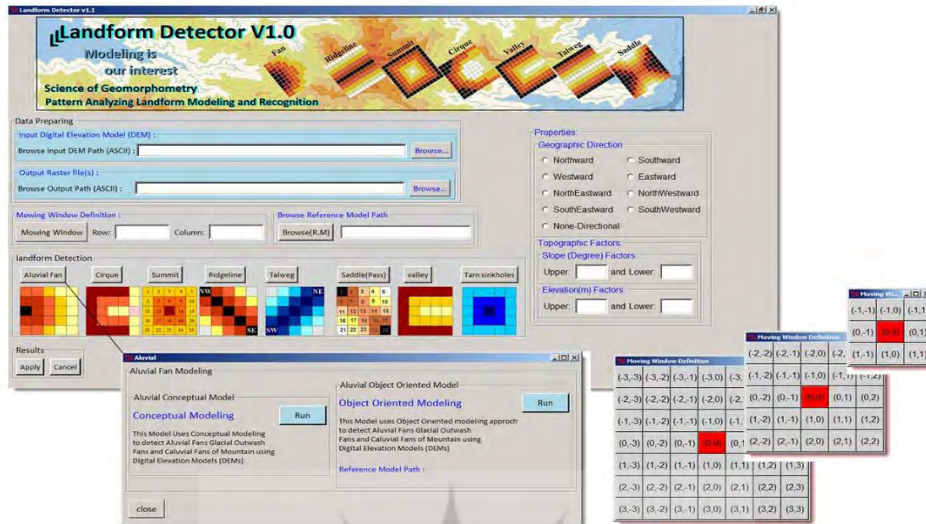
Landform Detector v1.1

Landform Detector V1.0

Modeling is our interest

Science of Geomorphometry

Pattern Analyzing Landform Modeling and Recognition

Fan

Ridgeline

Summit

Cirque

Valley

Talweg

Saddle

Data Preparing

Input Digital Elevation Model (DEM) :

Browse Input DEM Path (ASCII) :

Browse...

Output Raster file(s) :

Browse Output Path (ASCII) :

Browse...

Mowing Window Definition :

Mowing Window

Row:

Column:

Browse Reference Model Path

Browse(R,M)

Properties:

Geographic Direction

Northward

Southward

Westward

Eastward

NorthEastward

NorthWestward

SouthEastward

SouthWestward

None-Directional

Topographic Factors:

Slope (Degree) Factors

Upper:

and Lower:

Elevation(m) Factors

Upper:

and Lower:

landform Detection

Aluvial Fan

Cirque

Summit

Ridgeline

Talweg

Saddle(Pass)

valley

Tarn sinkholes

NW

SE

NE

SW

Results

Apply

Cancel

Aluvial

Aluvial Fan Modeling

Aluvial Conceptual Model

Conceptual Modeling

Run

This Model Uses Conceptual Modeling to detect Aluvial Fans Glacial Outwash Fans and Caluvial Fans of Mountain using Digital Elevation Models (DEMs)

Aluvial Object Oriented Model

Object Oriented Modeling

Run

This Model uses Object Oriented modeling approch to detect Aluvial Fans Glacial Outwash Fans and Caluvial Fans of Mountain using Digital Elevation Models (DEMs)

Reference Model Path :

close

Moving Window Definition

| (-3,-3) | (-3,-2) | (-3,-1) | (-3,0) | (-3, |
|---|---|---|---|---|
| (-2,-3) | (-2,-2) | (-2,-1) | (-2,0) | (-2, |
| (-1,-3) | (-1,-2) | (-1,-1) | (-1,0) | (-1, |
| (0,-3) | (0,-2) | (0,-1) | (0,0) | (0,1 |
| (1,-3) | (1,-2) | (1,-1) | (1,0) | (1,1) | (1,2) | (1,3) |
| (2,-3) | (2,-2) | (2,-1) | (2,0) | (2,1) | (2,2) | (2,3) |
| (3,-3) | (3,-2) | (3,-1) | (3,0) | (3,1) | (3,2) | (3,3) |

Moving Window Definition

| (-2,-2) | (-2,-1) | (-2,0) | (-2, |
|---|---|---|---|
| (-1,-2) | (-1,-1) | (-1,0) | (-1, | (-1,2) |
| (0,-2) | (0,-1) | (0,0) | (0,1) | (0,2) |
| (1,-2) | (1,-1) | (1,0) | (1,1) | (1,2) |
| (2,-2) | (2,-1) | (2,0) | (2,1) | (2,2) |

Moving Win

| (-1,-1) | (-1,0) | (-1,1 |
|---|---|---|
| (0,-1) | (0,0) | (0,1 |
| (1,-1) | (1,0) | (1,1 |